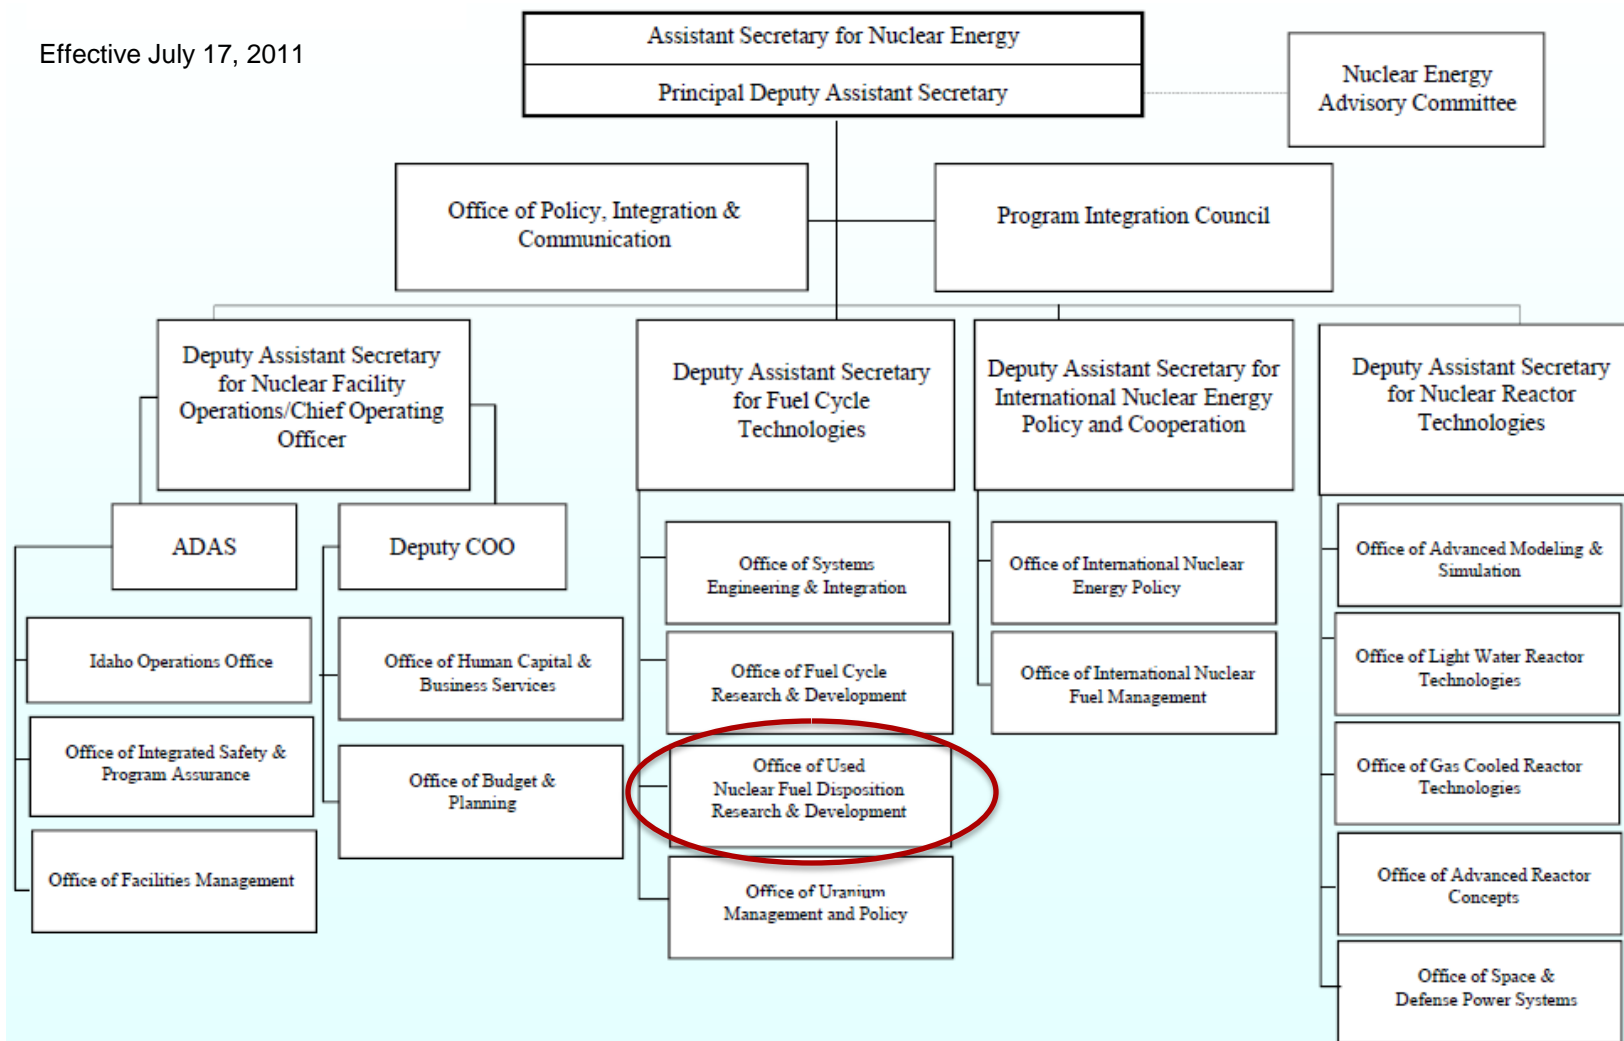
Effective July 17, 2011

Assistant Secretary for Nuclear Energy

Principal Deputy Assistant Secretary

Nuclear Energy Advisory Committee

Office of Policy, Integration & Communication

Program Integration Council

Deputy Assistant Secretary for Nuclear Facility Operations/Chief Operating Officer

ADAS

Idaho Operations Office

Office of Integrated Safety & Program Assurance

Office of Facilities Management

Deputy COO

Office of Human Capital & Business Services

Office of Budget & Planning

Deputy Assistant Secretary for Fuel Cycle Technologies

Office of Systems Engineering & Integration

Office of Fuel Cycle Research & Development

Office of Used Nuclear Fuel Disposition Research & Development

Office of Uranium Management and Policy

Deputy Assistant Secretary for International Nuclear Energy Policy and Cooperation

Office of International Nuclear Energy Policy

Office of International Nuclear Fuel Management

Deputy Assistant Secretary for Nuclear Reactor Technologies

Office of Advanced Modeling & Simulation

Office of Light Water Reactor Technologies

Office of Gas Cooled Reactor Technologies

Office of Advanced Reactor Concepts

Office of Space & Defense Power Systems